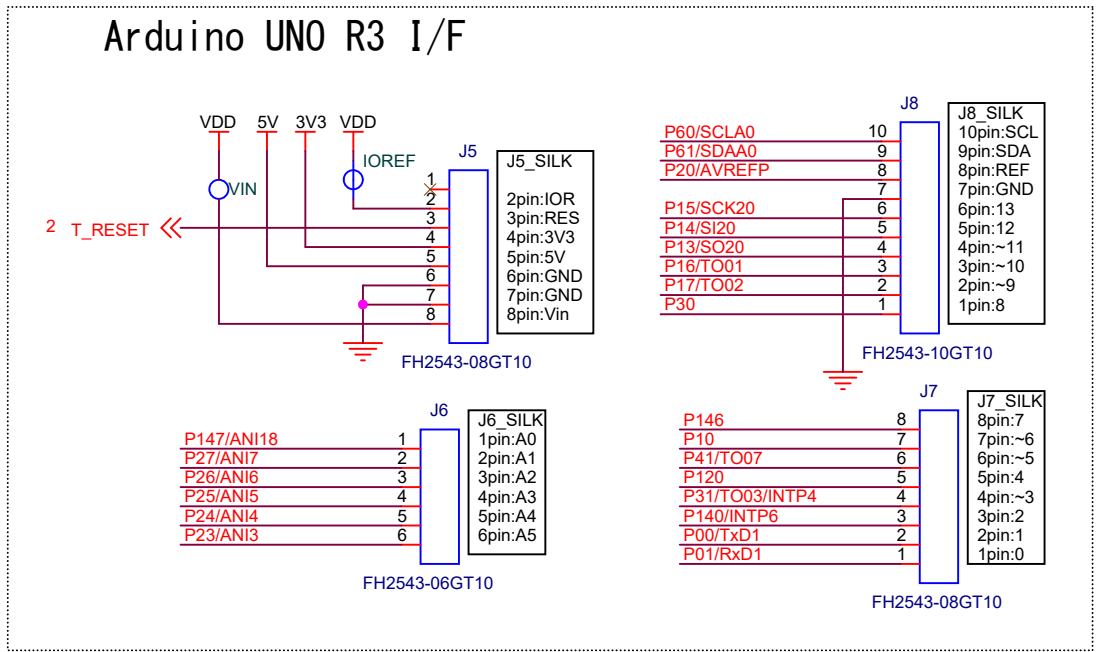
Arduino UNO R3 I/F

VDD 5V 3V3 VDD

VIN

IOREF

J5

J5_SILK
2pin:IOR
3pin:RES
4pin:3V3
5pin:5V
6pin:GND
7pin:GND
8pin:Vin

1
2
3
4
5
6
7
8

2 T_RESET

FH2543-08GT10

J8

| | | J8_SILK |
|---|---|---|
| P60/SCLA0 | 10 | 10pin:SCL |
| P61/SDAA0 | 9 | 9pin:SDA |
| P20/AVREFP | 8 | 8pin:REF |
| | 7 | 7pin:GND |
| P15/SCK20 | 6 | 6pin:13 |
| P14/SI20 | 5 | 5pin:12 |
| P13/SO20 | 4 | 4pin:~11 |
| P16/TO01 | 3 | 3pin:~10 |
| P17/TO02 | 2 | 2pin:~9 |
| P30 | 1 | 1pin:8 |

FH2543-10GT10

J6

| | | J6_SILK |
|---|---|---|
| P147/ANI18 | 1 | 1pin:A0 |
| P27/ANI7 | 2 | 2pin:A1 |
| P26/ANI6 | 3 | 3pin:A2 |
| P25/ANI5 | 4 | 4pin:A3 |
| P24/ANI4 | 5 | 5pin:A4 |
| P23/ANI3 | 6 | 6pin:A5 |

FH2543-06GT10

J7

| | | J7_SILK |
|---|---|---|
| P146 | 8 | 8pin:7 |
| P10 | 7 | 7pin:~6 |
| P41/TO07 | 6 | 6pin:~5 |
| P120 | 5 | 5pin:4 |
| P31/TO03/INTP4 | 4 | 4pin:~3 |
| P140/INTP6 | 3 | 3pin:2 |
| P00/TxD1 | 2 | 2pin:1 |
| P01/RxD1 | 1 | 1pin:0 |

FH2543-08GT10